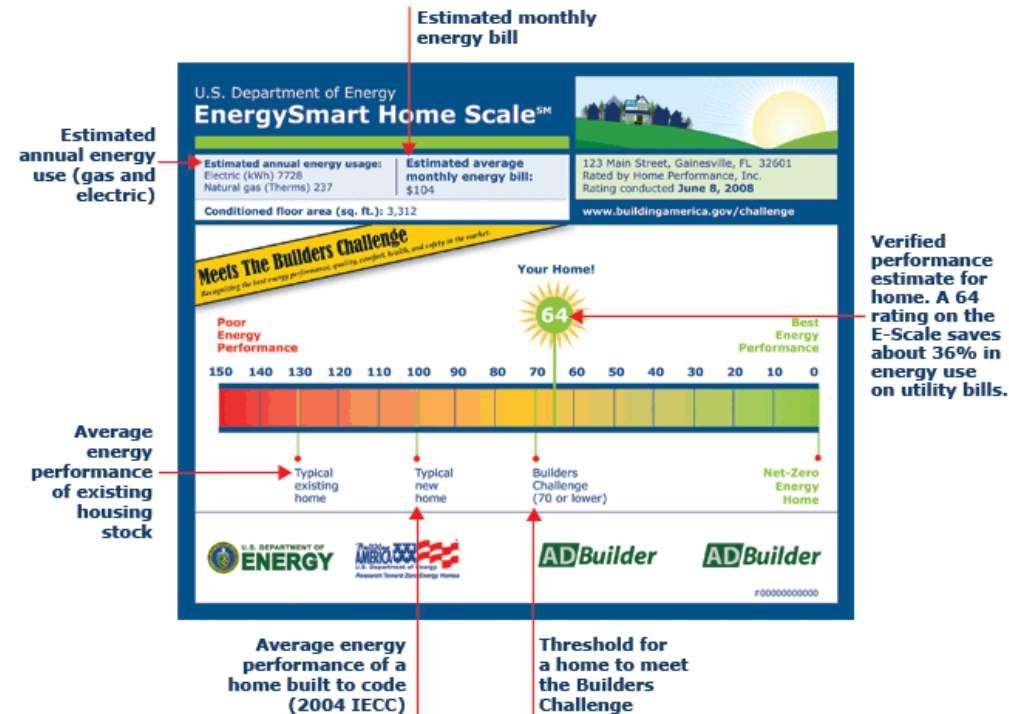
Estimated monthly energy bill

U.S. Department of Energy
EnergySmart Home Scale℠

Estimated annual energy use (gas and electric)

Estimated annual energy usage:
Electric (kWh) 7728
Natural gas (Therms) 237

Estimated average monthly energy bill:
$104

Conditioned floor area (sq. ft.): 3,312

123 Main Street, Gainesville, FL 32601
Rated by Home Performance, Inc.
Rating conducted June 8, 2008

www.buildingamerica.gov/challenge

Meets The Builders Challenge
Recognizing the best energy performance, quality, comfort, health, and safety in the market.

Your Home!

64

Verified performance estimate for home. A 64 rating on the E-Scale saves about 36% in energy use on utility bills.

Poor Energy Performance

Best Energy Performance

150 140 130 120 110 100 90 80 70 60 50 40 30 20 10 0

Average energy performance of existing housing stock

Typical existing home

Typical new home

Builders Challenge (70 or lower)

Net-Zero Energy Home

U.S. DEPARTMENT OF ENERGY

Building America
U.S. Department of Energy
Research Toward Zero Energy Homes

ADBuilder

ADBuilder

#00000000000

Average energy performance of a home built to code (2004 IECC)

Threshold for a home to meet the Builders Challenge